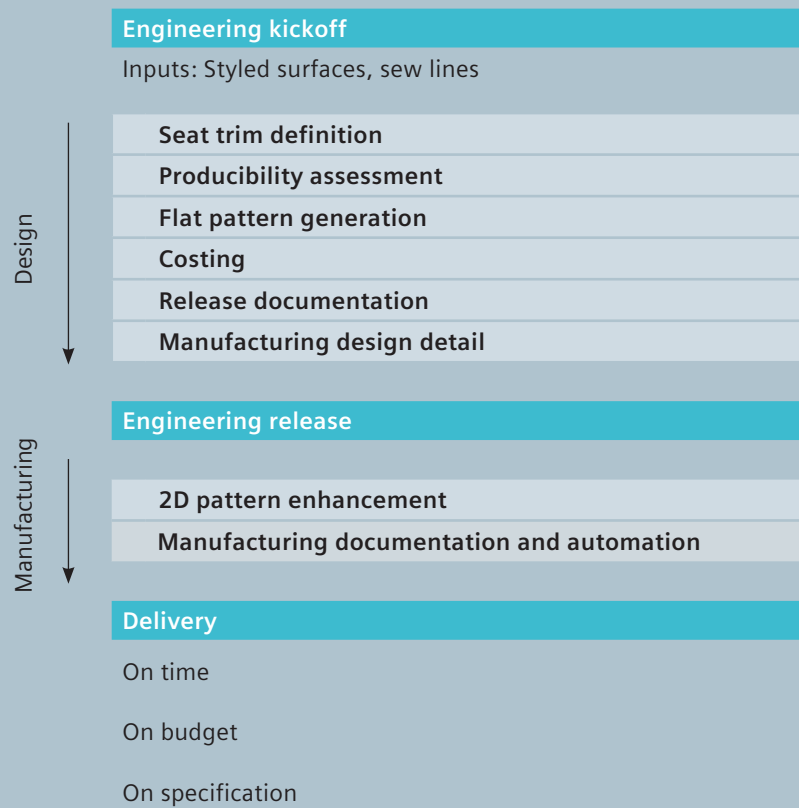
Engineering kickoff

Inputs: Styled surfaces, sew lines

Design

Seat trim definition

Producibility assessment

Flat pattern generation

Costing

Release documentation

Manufacturing design detail

Engineering release

Manufacturing

2D pattern enhancement

Manufacturing documentation and automation

Delivery

On time

On budget

On specification